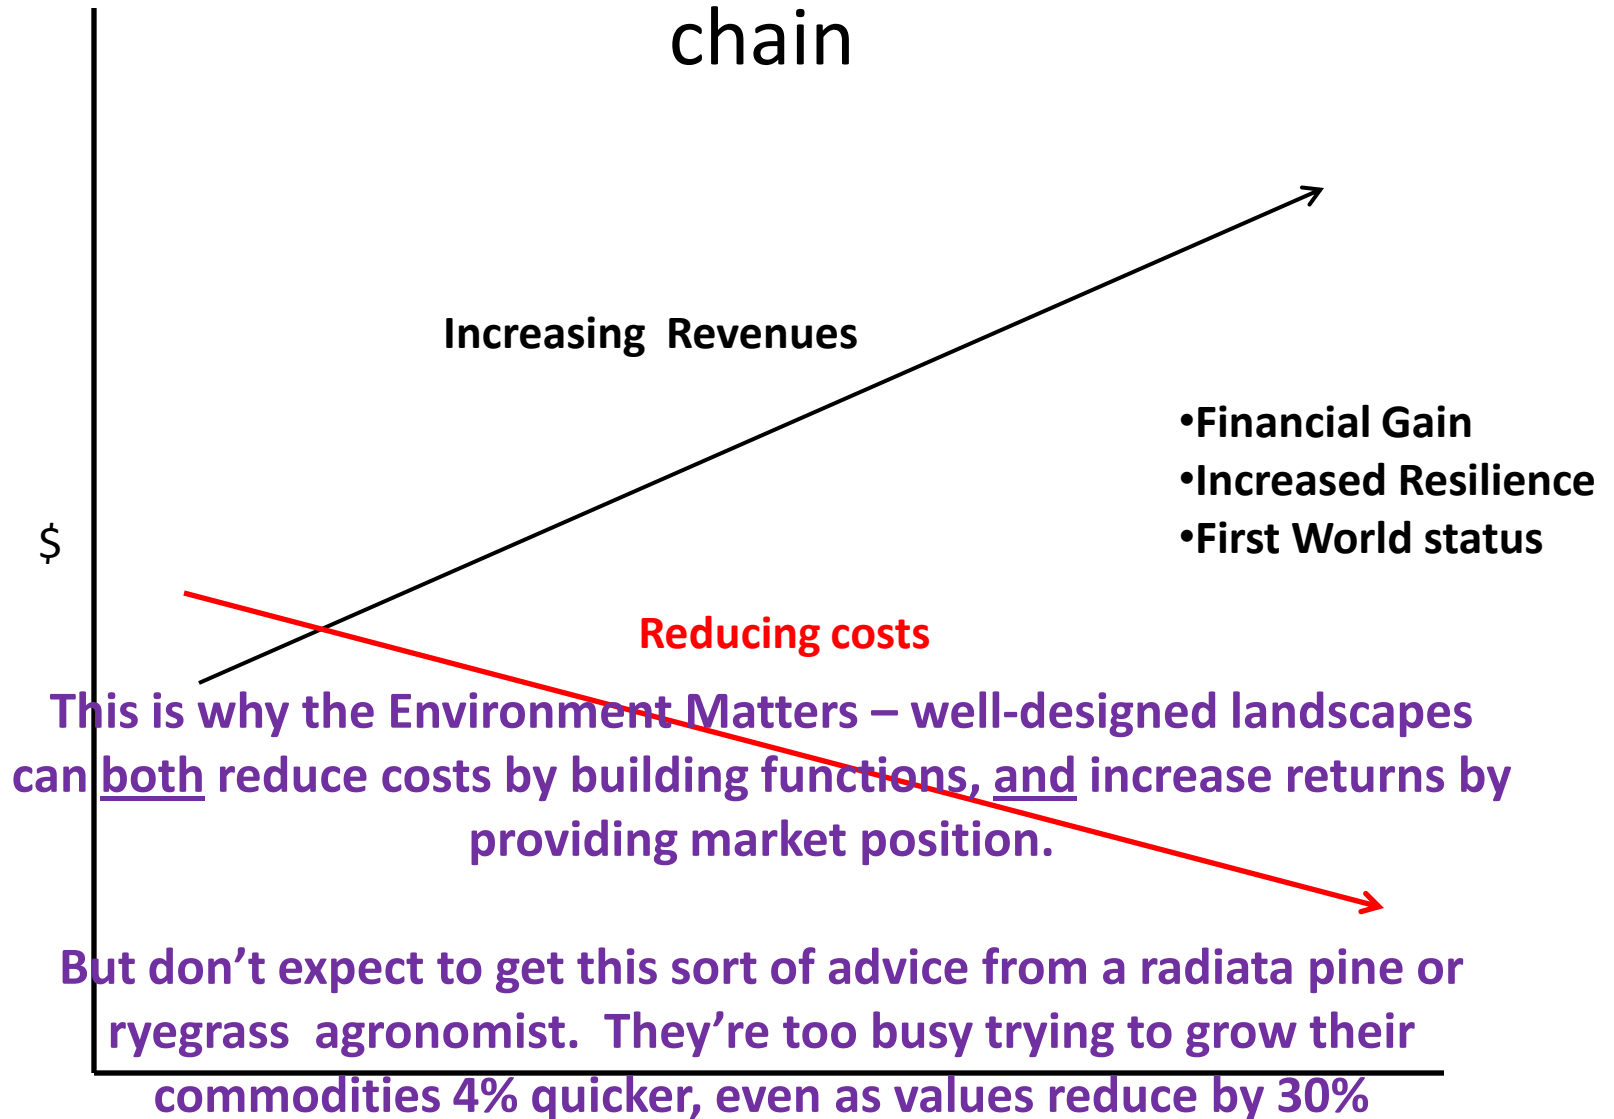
chain

Increasing Revenues

•Financial Gain
•Increased Resilience
•First World status

$

Reducing costs

This is why the Environment Matters – well-designed landscapes can both reduce costs by building functions, and increase returns by providing market position.

But don't expect to get this sort of advice from a radiata pine or ryegrass agronomist. They're too busy trying to grow their commodities 4% quicker, even as values reduce by 30%